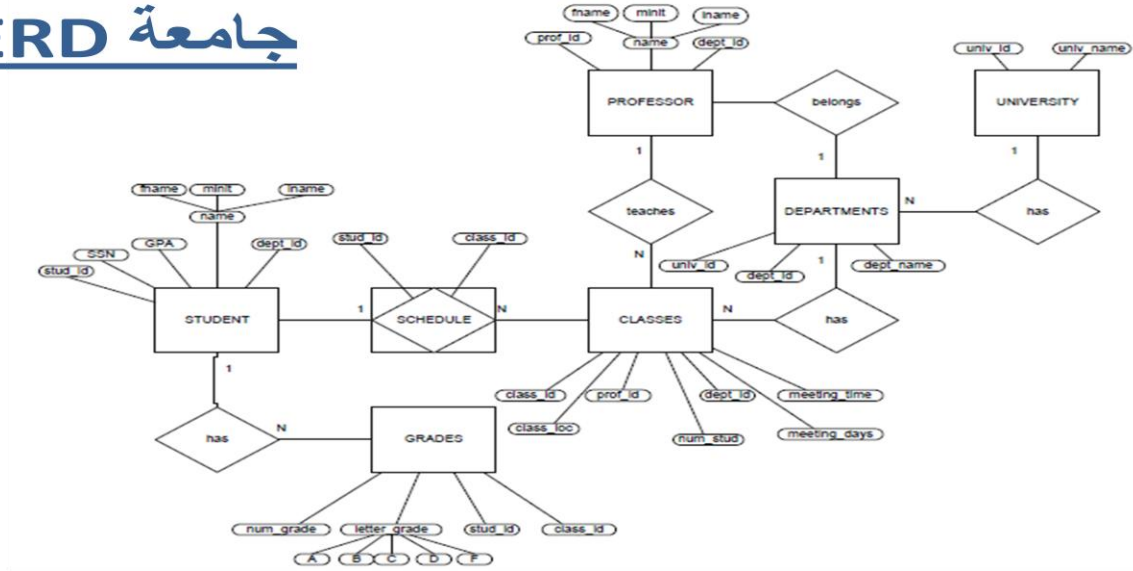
ERD جامعة

fname minit lname
prof_id name dept_id
PROFESSOR
belongs
univ_id univ_name
UNIVERSITY
1
1
1
teaches
DEPARTMENTS
N
has
fname minit lname
name
SSN GPA dept_id
stud_id
stud_id class_id
N
univ_id dept_id dept_name
1
STUDENT
1
SCHEDULE
N
CLASSES
N
has
1
class_id prof_id dept_id meeting_time
class_loc num_stud meeting_days
has
N
GRADES
num_grade letter_grade stud_id class_id
A B C D F